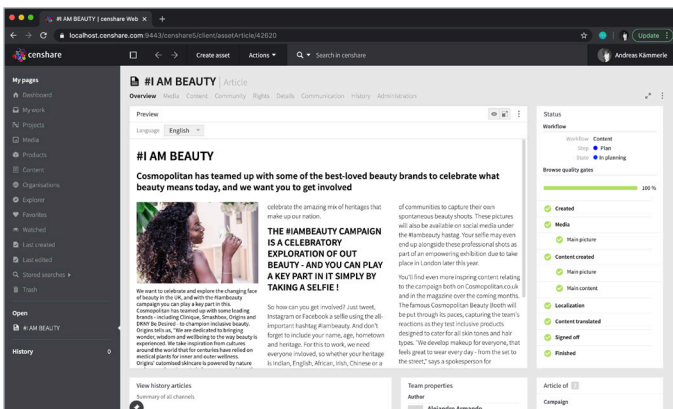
#I AM BEAUTY | censhare Web ×  +

localhost.censhare.com:9443/censhare5/client/assetArticle/42620

Update

censhare

Create asset  Actions ▾  Search in censhare

Andreas Kämmerle

My pages
Dashboard
My work
Projects
Media
Products
Content
Organisations
Explore!
Favorites
Watched
Last created
Last edited
Stored searches ▸
Trash

Open
#I AM BEAUTY

History  0

#I AM BEAUTY | Article

Overview  Media  Content  Community  Rights  Details  Communication  History  Administration

Preview

Language  English

#I AM BEAUTY

Cosmopolitan has teamed up with some of the best-loved beauty brands to celebrate what beauty means today, and we want you to get involved

We want to celebrate and explore the changing face of beauty in the UK, and with the #Iambeauty campaign you can play a key part in this. Cosmopolitan has teamed up with some leading brands – including Clinique, Smashbox, Origins and DKNY Be Desired – to champion inclusive beauty. Origins tells us, "We are dedicated to bringing wonder, wisdom and wellbeing to the way beauty is experienced. We take inspiration from cultures around the world that for centuries have relied on medicinal plants for inner and outer wellness. Origins' customised skincare is powered by nature

celebrate the amazing mix of heritages that make up our nation.

THE #IAMBEAUTY CAMPAIGN IS A CELEBRATORY EXPLORATION OF OUT BEAUTY - AND YOU CAN PLAY A KEY PART IN IT SIMPLY BY TAKING A SELFIE !

So how can you get involved? Just tweet, Instagram or Facebook a selfie using the all-important hashtag #iambeauty. And don't forget to include your name, age, hometown and heritage. For this to work, we need everyone involved, so whether your heritage is Indian, English, African, Irish, Chinese or a

of communities to capture their own spontaneous beauty shoots. These pictures will also be available on social media under the #iambeauty hastag. Your selfie may even end up alongside these professional shots as part of an empowering exhibition due to take place in London later this year.

You'll find even more inspiring content relating to the campaign both on Cosmopolitan.co.uk and in the magazine over the coming months. The famous Cosmopolitan Beauty Booth will be put through its paces, capturing the team's reactions as they test inclusive products designed to cater for all skin tones and hair types. "We develop makeup for everyone, that feels great to wear every day - from the set to the street," says a spokesperson for

Status
Workflow
Workflow  Content
Step  Plan
State  In planning
Browse quality gates
100 %
Created
Media
Main picture
Content created
Main picture
Main content
Localization
Content translated
Signed off
Finished

View history articles
Summary of all channels

Team properties
Author
Alexander Armando

Article of
Campaign